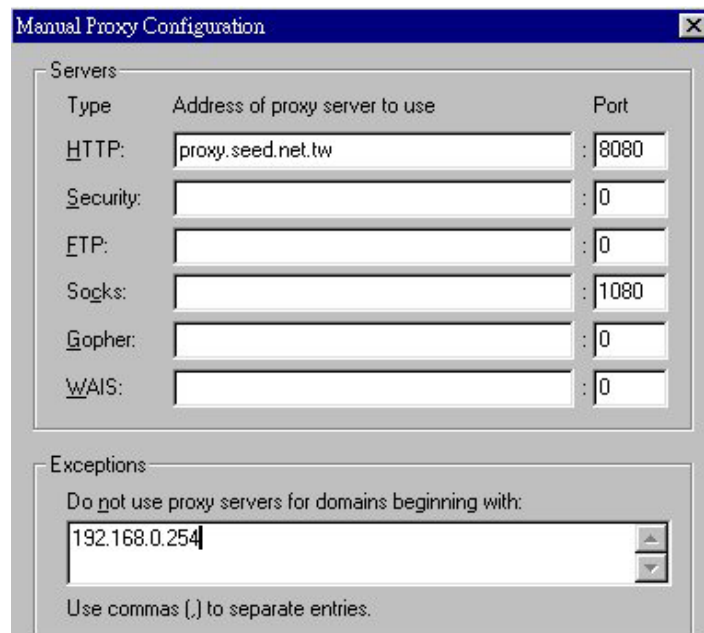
Manual Proxy Configuration

Servers

| Type | Address of proxy server to use | Port |
|---|---|---|
| HTTP: | proxy.seed.net.tw | : 8080 |
| Security: | | : 0 |
| FTP: | | : 0 |
| Socks: | | : 1080 |
| Gopher: | | : 0 |
| WAIS: | | : 0 |

Exceptions

Do not use proxy servers for domains beginning with:

192.168.0.254

Use commas (,) to separate entries.